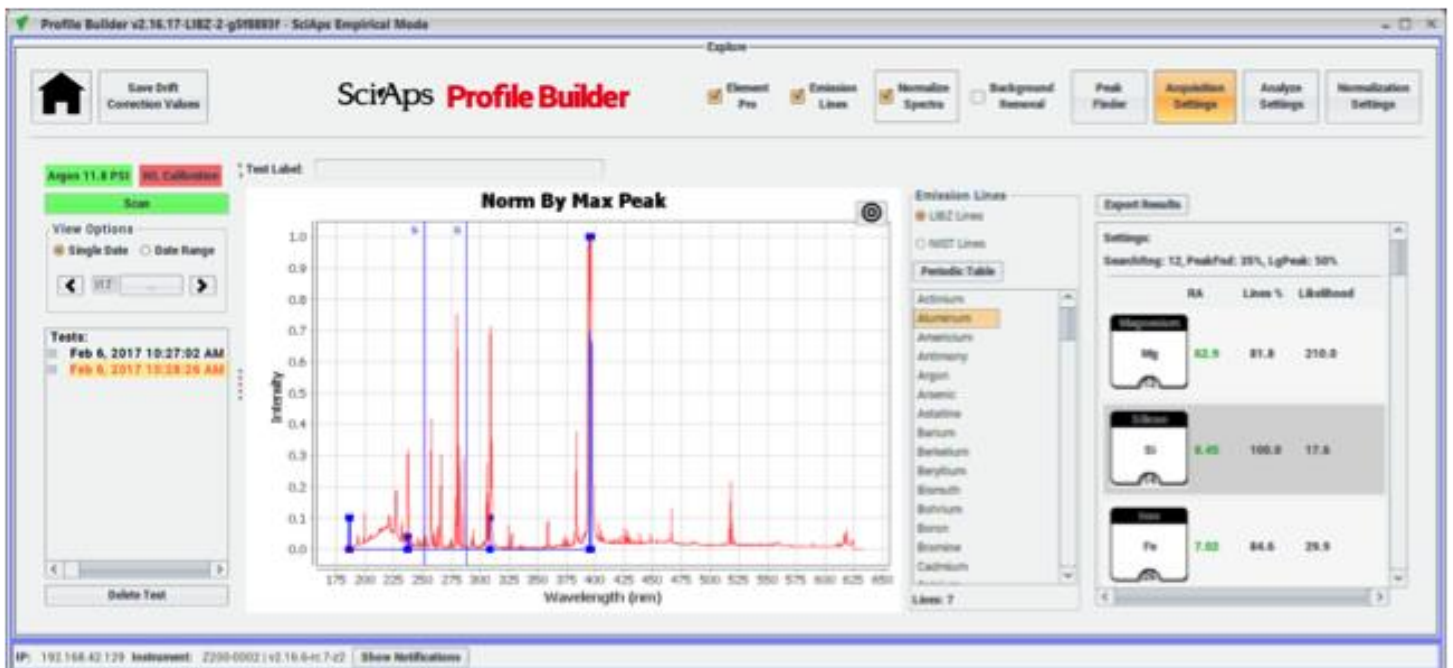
Profile Builder v2.16.17-LIBZ-2-g5f8893f - SciAps Empirical Mode

Explore

Save Drift Correction Values

SciAps Profile Builder

Element Pro

Emission Lines

Normalize Spectra

Background Removal

Peak Finder

Acquisition Settings

Analyze Settings

Normalization Settings

Argon 11.8 PSI

NO Calibration

Scan

View Options

Single Date

Date Range

Tests:

Feb 6, 2017 10:27:02 AM

Feb 6, 2017 10:28:26 AM

Delete Test

Test Label:

Norm By Max Peak

1.0
0.9
0.8
0.7
0.6
0.5
0.4
0.3
0.2
0.1
0.0

Intensity

175 200 225 250 275 300 325 350 375 400 425 450 475 500 525 550 575 600 625 650

Wavelength (nm)

Emission Lines

LIBZ Lines

NIST Lines

Periodic Table

Actinium
Aluminum
Americium
Antimony
Argon
Arsenic
Astatine
Barium
Berkelium
Beryllium
Bismuth
Bohrium
Boron
Bromine
Cadmium

Lines: 7

Export Results

Settings:

Searching: 12, PeakPct: 35%, LgPeak: 50%

| | RA | Lines % | Likelihood |
|---|---|---|---|
| Magnesium Mg | 82.9 | 81.8 | 210.0 |
| Silicon Si | 8.45 | 100.0 | 17.6 |
| Iron Fe | 7.03 | 84.6 | 29.9 |

IP: 192.168.42.129 Instrument: Z200-0002 | v2.16.6-rc.7-t2

Show Notifications